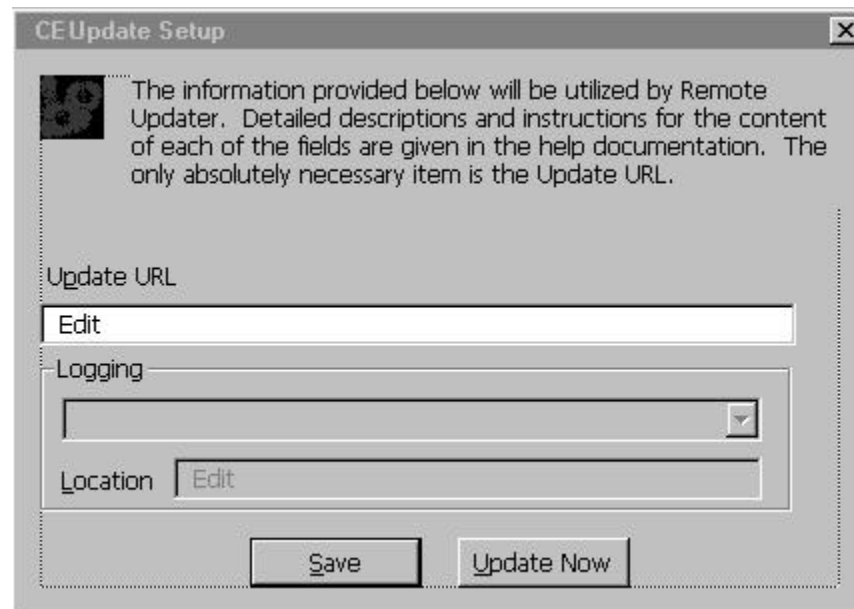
CEUpdate Setup

The information provided below will be utilized by Remote Updater. Detailed descriptions and instructions for the content of each of the fields are given in the help documentation. The only absolutely necessary item is the Update URL.

Update URL

Edit

Logging

Location Edit

Save

Update Now